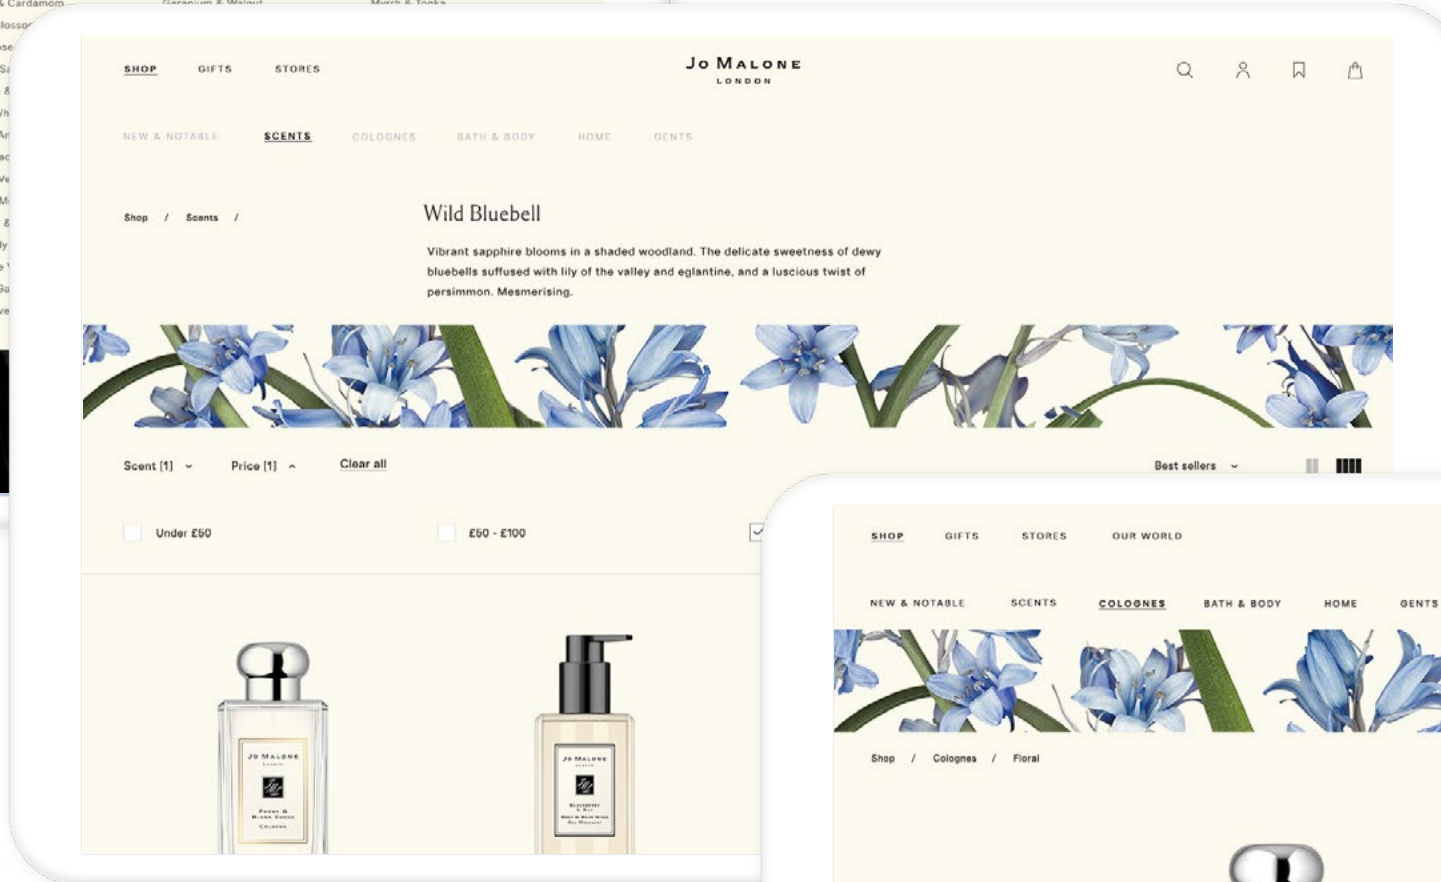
SHOP GIFTS STORES

JO MALONE
LONDON

NEW & NOTABLE SCENTS COLOGNES BATH & BODY HOME GENTS

Shop / Scents /

Wild Bluebell

Vibrant sapphire blooms in a shaded woodland. The delicate sweetness of dewy bluebells suffused with lily of the valley and eglantine, and a luscious twist of persimmon. Mesmerising.

Scent (1) Price (1) Clear all

Best sellers

Under £50

£50 - £100

SHOP GIFTS STORES OUR WORLD

NEW & NOTABLE SCENTS COLOGNES BATH & BODY HOME GENTS

Shop / Colognes / Floral